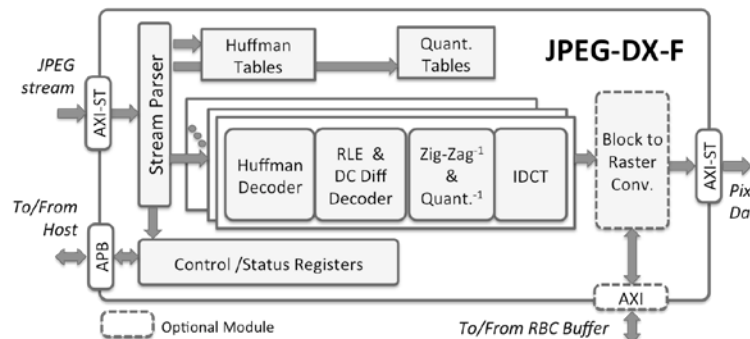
JPEG-DX-F

JPEG stream

AXI-ST

Stream Parser

Huffman Tables

Quant. Tables

Huffman Decoder

RLE & DC Diff Decoder

Zig-Zag$^{-1}$ & Quant.$^{-1}$

IDCT

Block to Raster Conv.

AXI-ST

Pix Da

To/From Host

APB

Control /Status Registers

AXI

Optional Module

To/From RBC Buffer